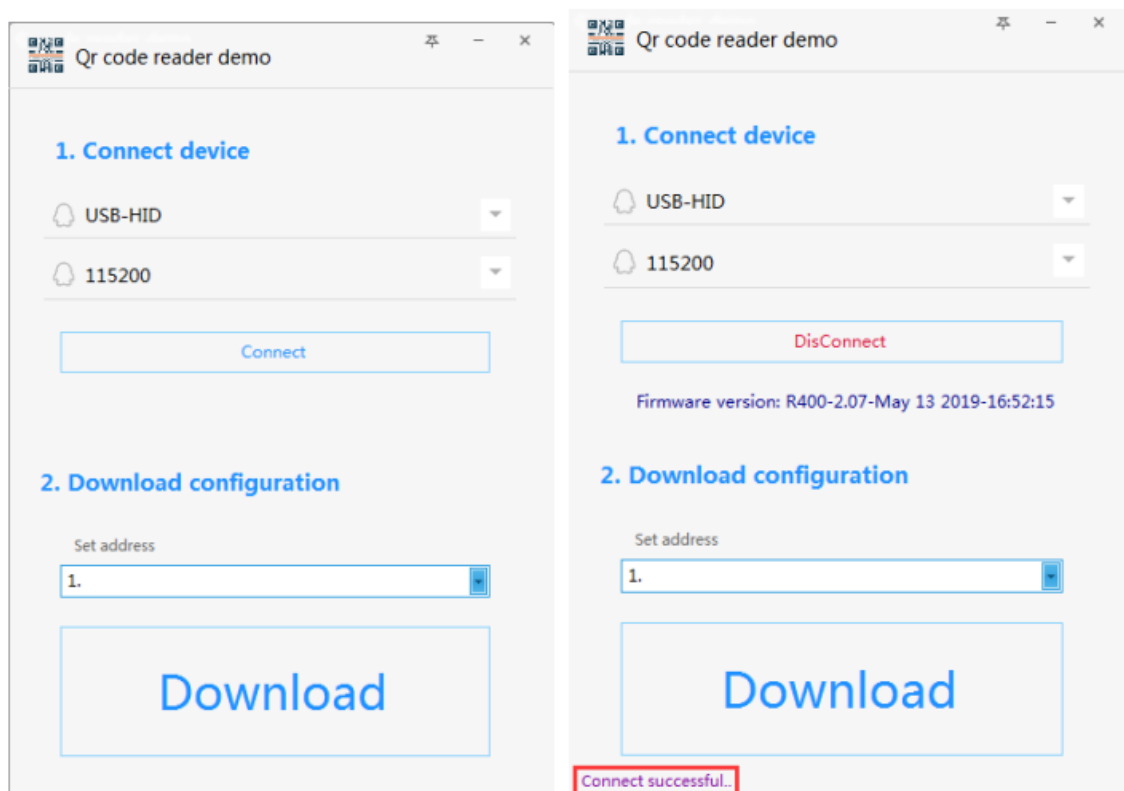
Qr code reader demo

1. Connect device

USB-HID

115200

Connect

2. Download configuration

Set address

1.

Download

Qr code reader demo

1. Connect device

USB-HID

115200

DisConnect

Firmware version: R400-2.07-May 13 2019-16:52:15

2. Download configuration

Set address

1.

Download

Connect successful..